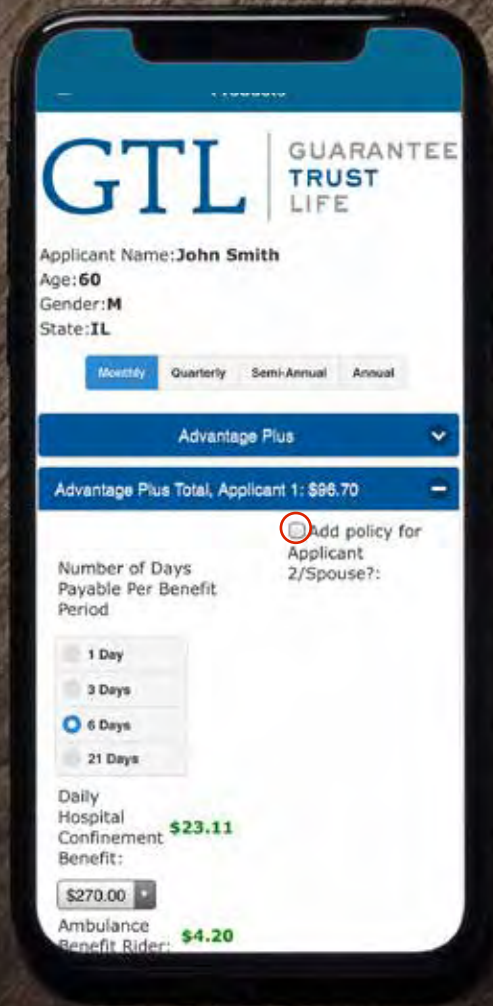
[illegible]

GTL GUARANTEE TRUST LIFE

Applicant Name:John Smith
Age:60
Gender:M
State:IL

Monthly Quarterly Semi-Annual Annual

Advantage Plus

Advantage Plus Total, Applicant 1: $96.70

Add policy for Applicant 2/Spouse?:

Number of Days Payable Per Benefit Period

1 Day
3 Days
6 Days
21 Days

Daily Hospital Confinement Benefit: $23.11

$270.00

Ambulance Benefit Rider: $4.20